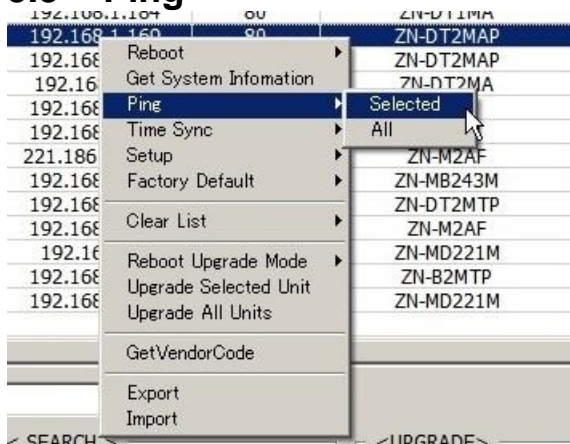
Ping

192.168.1.164 80 ZN-DT1MA
192.168.1.169 80 ZN-DT2MAP
192.168 ZN-DT2MAP
192.16 ZN-DT2MA
192.168
192.168
221.186 ZN-M2AF
192.168 ZN-MB243M
192.168 ZN-DT2MTP
192.168 ZN-M2AF
192.16 ZN-MD221M
192.168 ZN-B2MTP
192.168 ZN-MD221M

Reboot
Get System Infomation
Ping
Time Sync
Setup
Factory Default
Clear List
Reboot Upgrade Mode
Upgrade Selected Unit
Upgrade All Units
GetVendorCode
Export
Import

Selected
All

< SEARCH >
<UPGRADE>